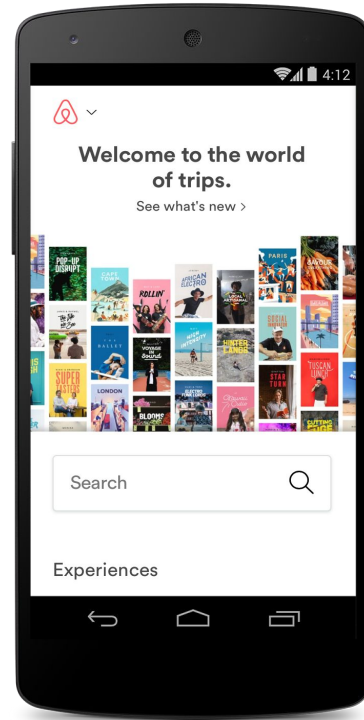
4:12

Welcome to the world of trips.

See what's new >

POP-UP DISRUPT

CAPE TOWN

ROLLIN'

AFRICAN ELECTRO

PARIS

SAVOUR

SUPER

LONDON

BALLET

VOYAGE IN Sound

HIGH INTENSITY

WINTER LANDS

SOCIAL

TUSCAN LUNCH

STAR TURN

BLOOMS

CUTTING EDGE

Search

Experiences